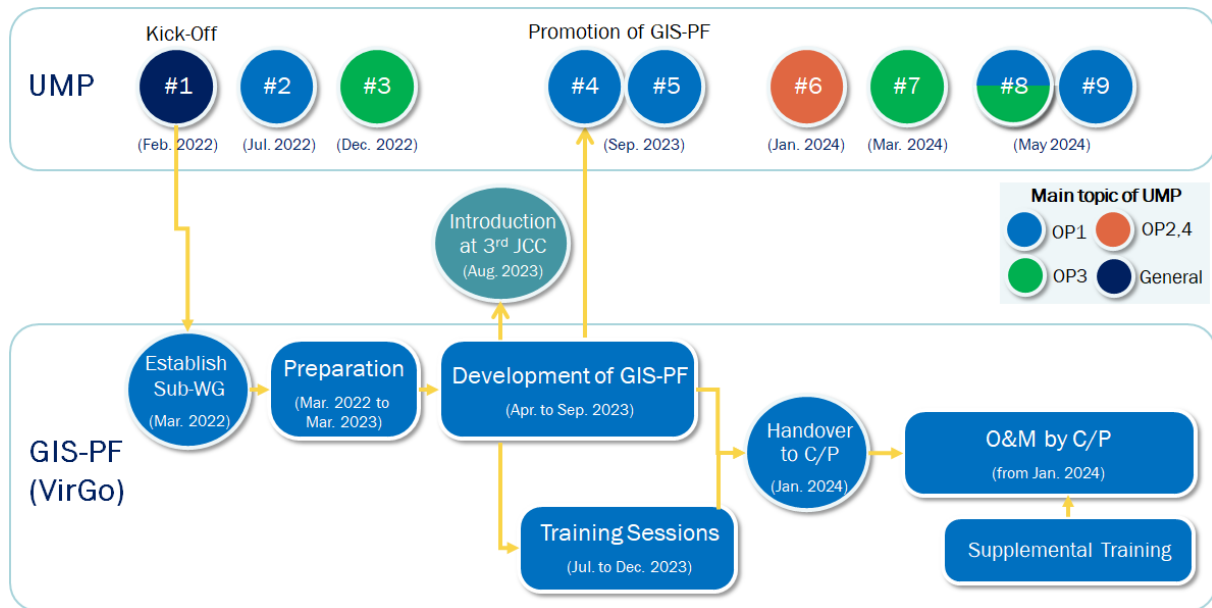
UMP

Kick-Off

#1 (Feb. 2022)

#2 (Jul. 2022)

#3 (Dec. 2022)

Promotion of GIS-PF

#4

#5 (Sep. 2023)

#6 (Jan. 2024)

#7 (Mar. 2024)

#8

#9 (May 2024)

Main topic of UMP

OP1

OP2,4

OP3

General

Introduction at 3$^{rd}$ JCC (Aug. 2023)

GIS-PF (VirGo)

Establish Sub-WG (Mar. 2022)

Preparation (Mar. 2022 to Mar. 2023)

Development of GIS-PF (Apr. to Sep. 2023)

Training Sessions (Jul. to Dec. 2023)

Handover to C/P (Jan. 2024)

O&M by C/P (from Jan. 2024)

Supplemental Training